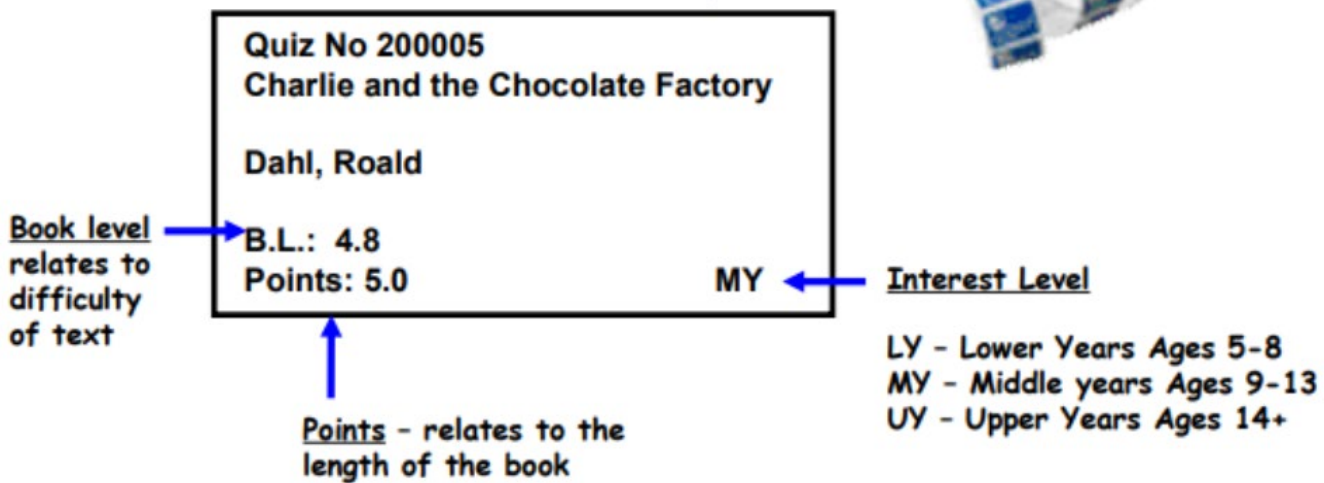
Quiz No 200005
Charlie and the Chocolate Factory

Dahl, Roald

B.L.: 4.8
Points: 5.0

MY

Book level relates to difficulty of text

Interest Level

LY - Lower Years Ages 5-8
MY - Middle years Ages 9-13
UY - Upper Years Ages 14+

Points - relates to the length of the book